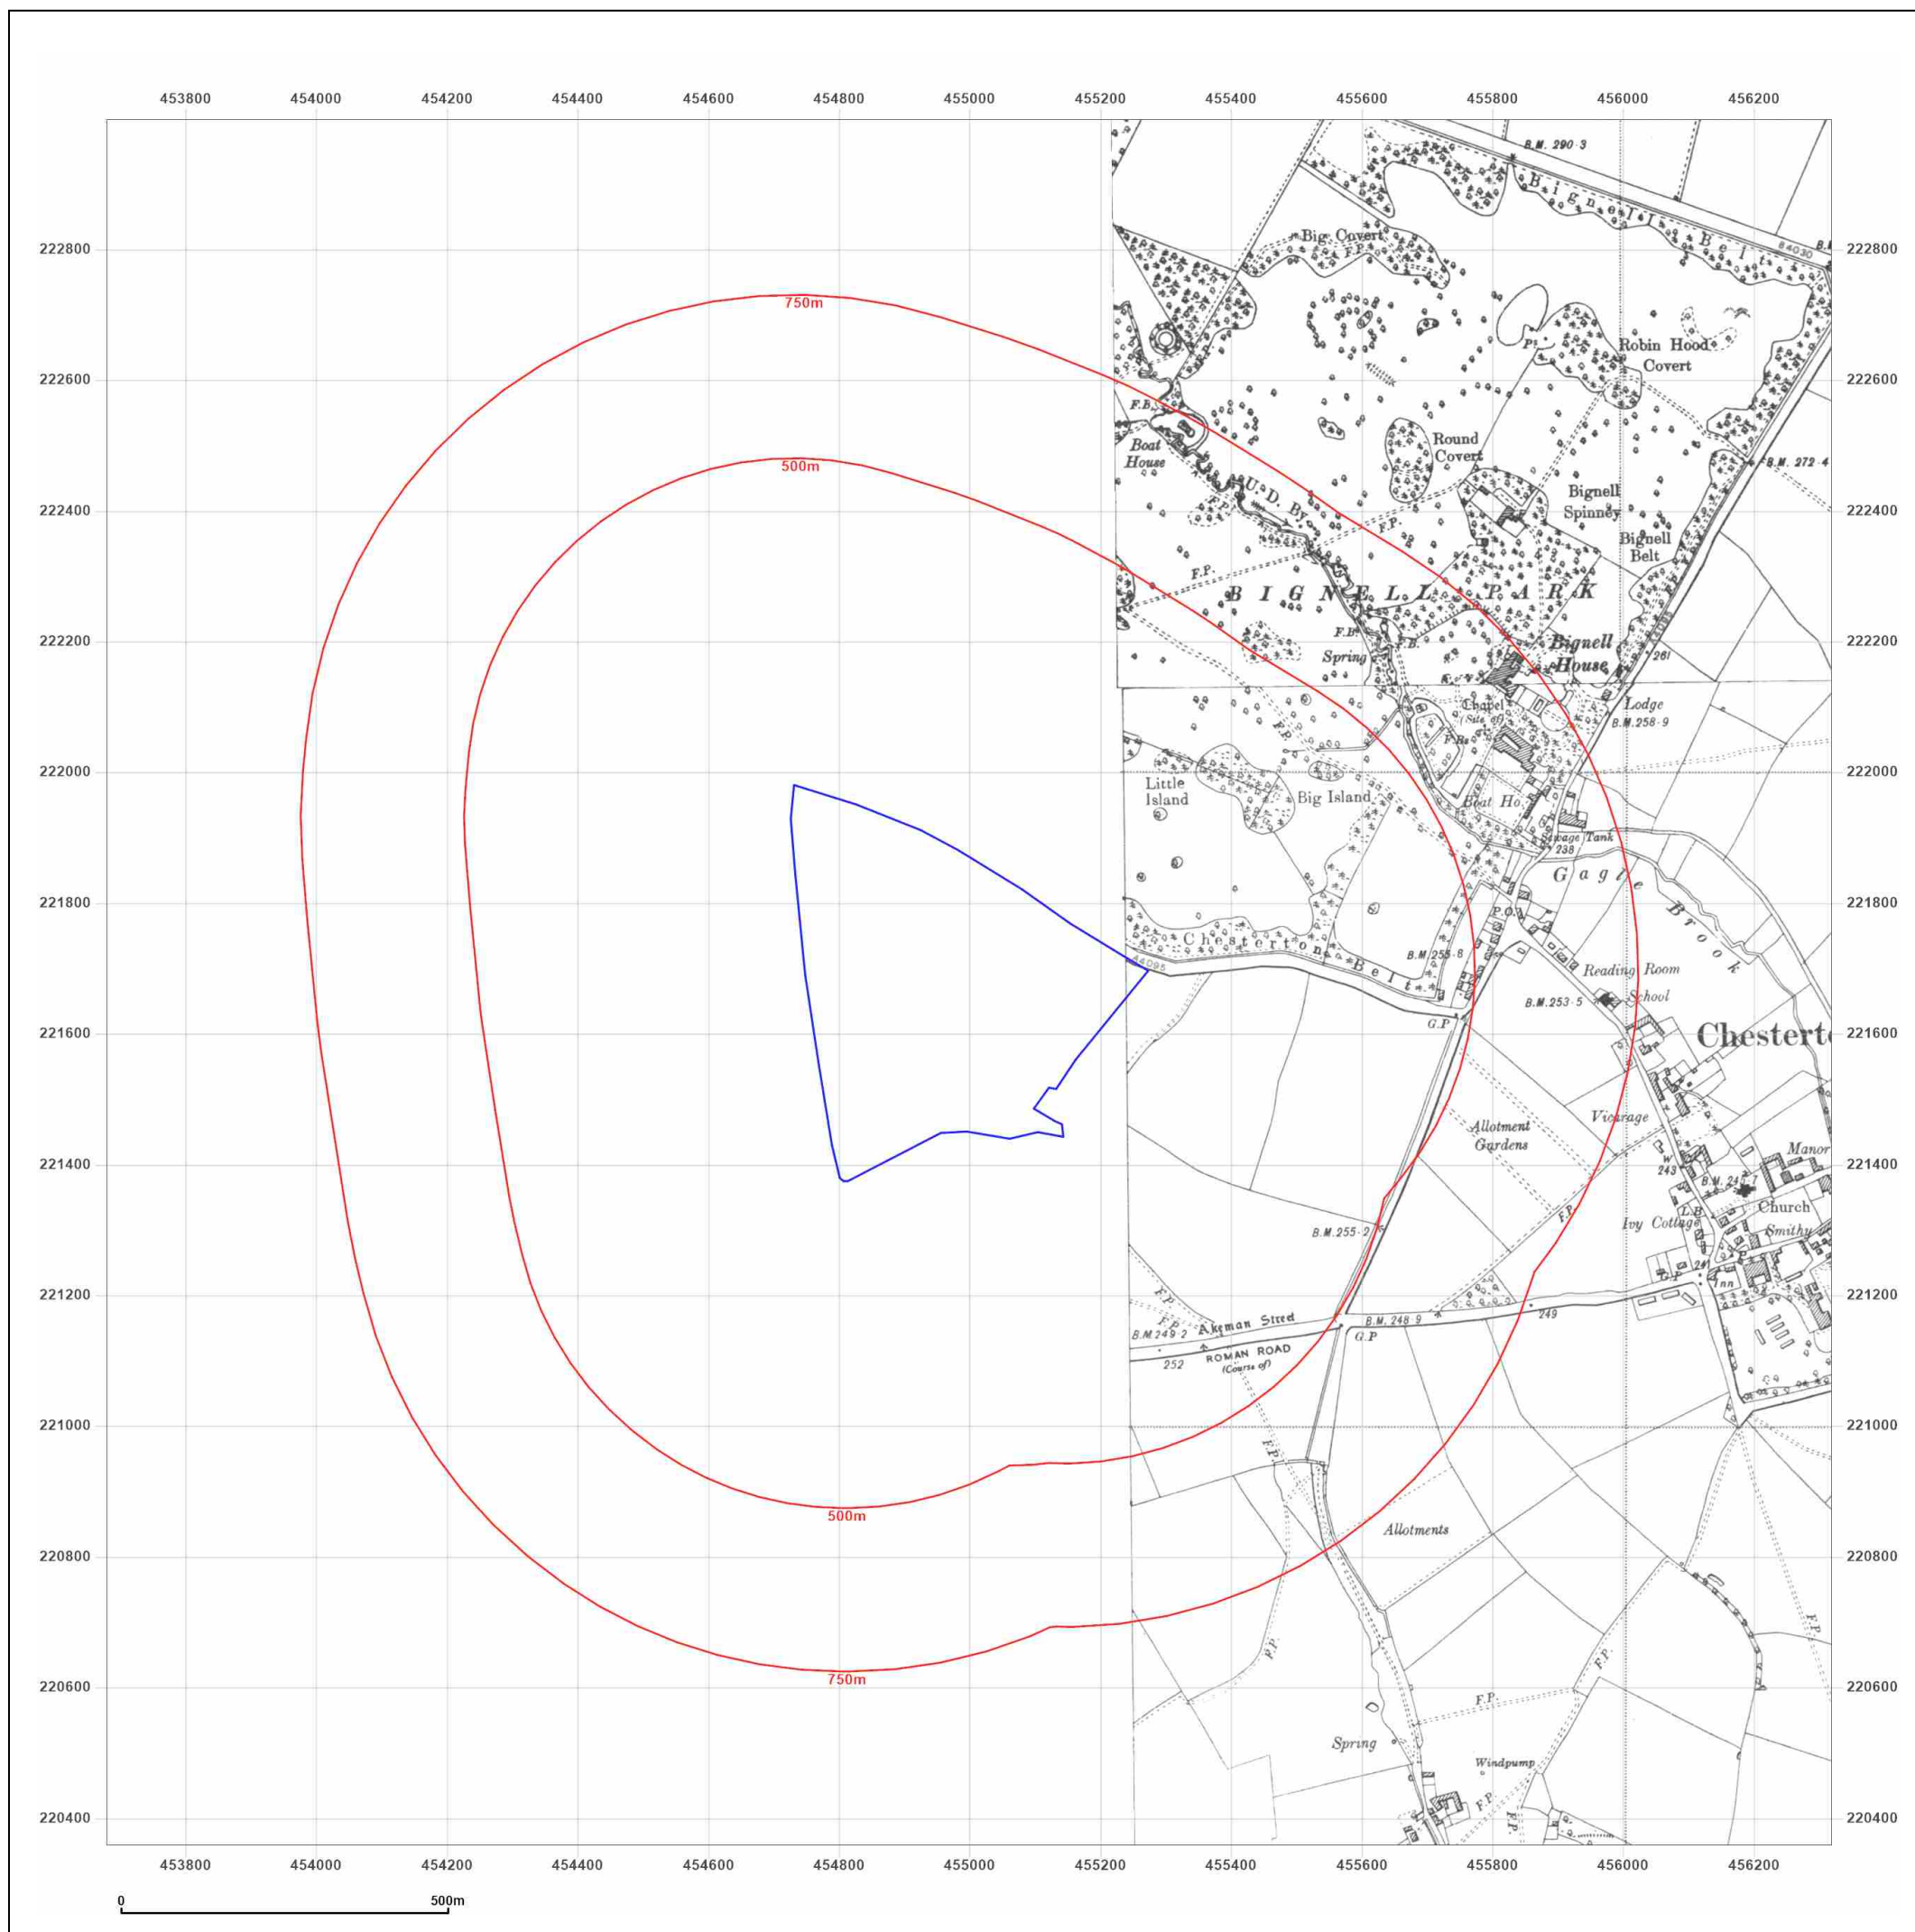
453800 454000 454200 454400 454600 454800 455000 455200 455400 455600 455800 456000 456200

222800
222600
222400
222200
222000
221800
221600
221400
221200
221000
220800
220600
220400

750m
500m

B.M. 290·3
Bignell Belt
84030
Big Covert
F.P.
Robin Hood Covert
F.B.
Boat House
Round Covert
B.M. 272·4
U.D. By.
Bignell Spinney
Bignell Belt
F.P.
B I G N E L L   P A R K
F.B.
Spring
Bignell House
261
Chapel (Site of)
Lodge
B.M. 258·9
Little Island
Big Island
Boat Ho.
Sewage Tank
238
Gagle Brook
P.O.
Chesterton Belt
84095
B.M. 255·8
Reading Room
School
B.M. 253·5
G.P.
Chesterto
Allotment Gardens
Vicarage
Manor
243
B.M. 247·7
Church
Ivy Cottage
Smithy
B.M. 255·2
Inn
F.P.
Akeman Street
B.M. 249·2
B.M. 248·9
249
G.P.
252
ROMAN ROAD (Course of)
Allotments
Spring
Windpump

500m
750m

0
500m